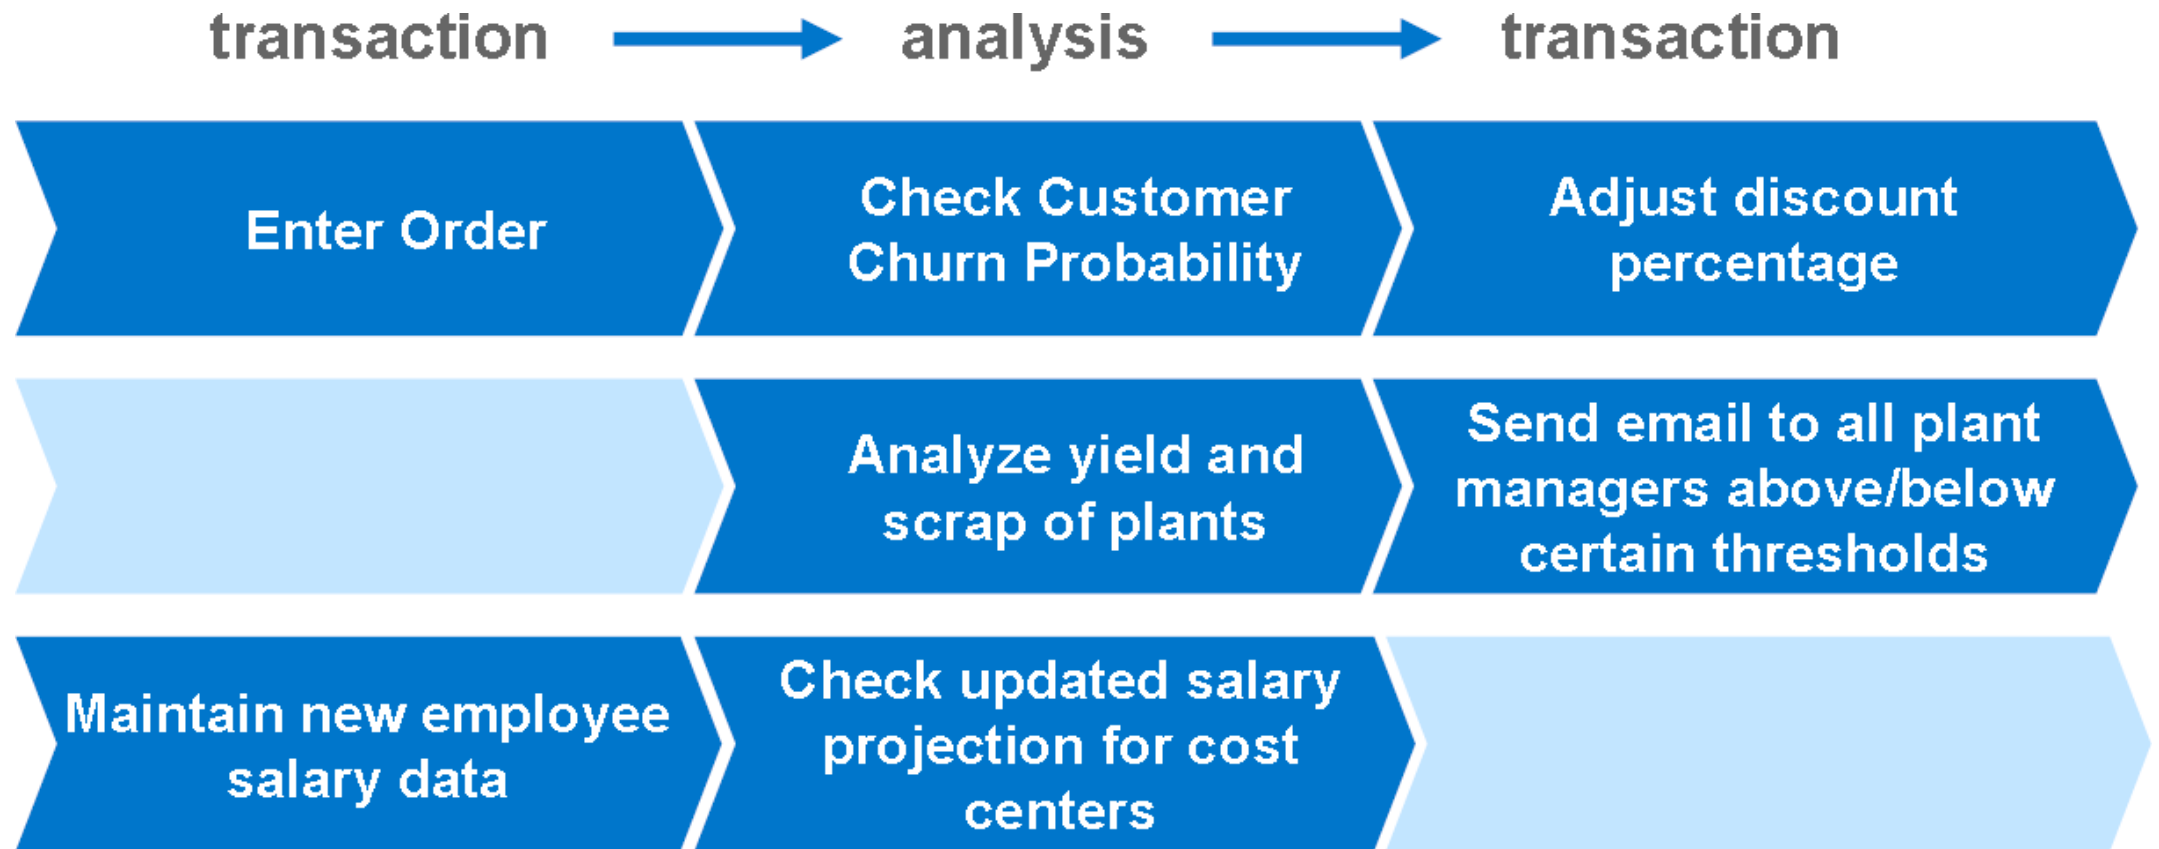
transaction analysis transaction

Enter Order

Check Customer Churn Probability

Adjust discount percentage

Analyze yield and scrap of plants

Send email to all plant managers above/below certain thresholds

Maintain new employee salary data

Check updated salary projection for cost centers